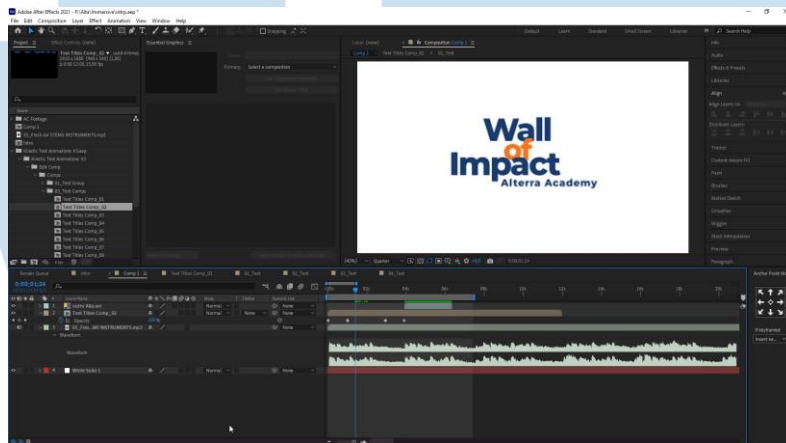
Adobe After Effects 2021 - F:\Alta\Immersive\intp.aep *

File Edit Composition Layer Effect Animation View Window Help

Snapping

Default Learn Standard Small Screen Libraries

Search Help

Project

Effect Controls (none)

Essential Graphics

Text Titles Comp_02
1920 x 1080 (960 x 540) (1,00)
Δ 0;00;12;00, 25,00 fps

Primary Select a composition

Name

AE Footage

Comp 1

01_Fresh Air STEMS INSTRUMENTS.mp3

Intro

Kinetic Text Animation V3.aep

Kinetic Text Animations V3

Edit Comp

Comps

01_Text Group

01_Text Comps

Text Titles Comp_01

Text Titles Comp_02

Text Titles Comp_03

Text Titles Comp_04

Text Titles Comp_05

Text Titles Comp_06

Text Titles Comp_07

Text Titles Comp_08

Layer (none)

Composition Comp 1

Comp 1 Text Titles Comp_02 02_Text

Wall of Impact

Alterra Academy

Quarter

0;00;01;24

Info

Audio

Effects & Presets

Libraries

Align

Align Layers to:

Distribute Layers

Tracker

Content-Aware Fill

Paint

Brushes

Motion Sketch

Smoother

Wiggler

Mask Interpolation

Preview

Paragraph

Render Queue

Intro

Comp 1

Text Titles Comp_02

02_Text

02_Text

03_Text

04_Text

0;00;01;24

Source Name

Mode

T TrkMat

Parent & Link

1 Alterra Akademi

Normal

None

2 Text Titles Comp_02

Normal

None

None

Opacity

100%

3 01_Fres...MS INSTRUMENTS.mp3

None

Waveform

Waveform

4 White Solid 1

Normal

None

None

Anchor Point

Keyframe

Insert ke...